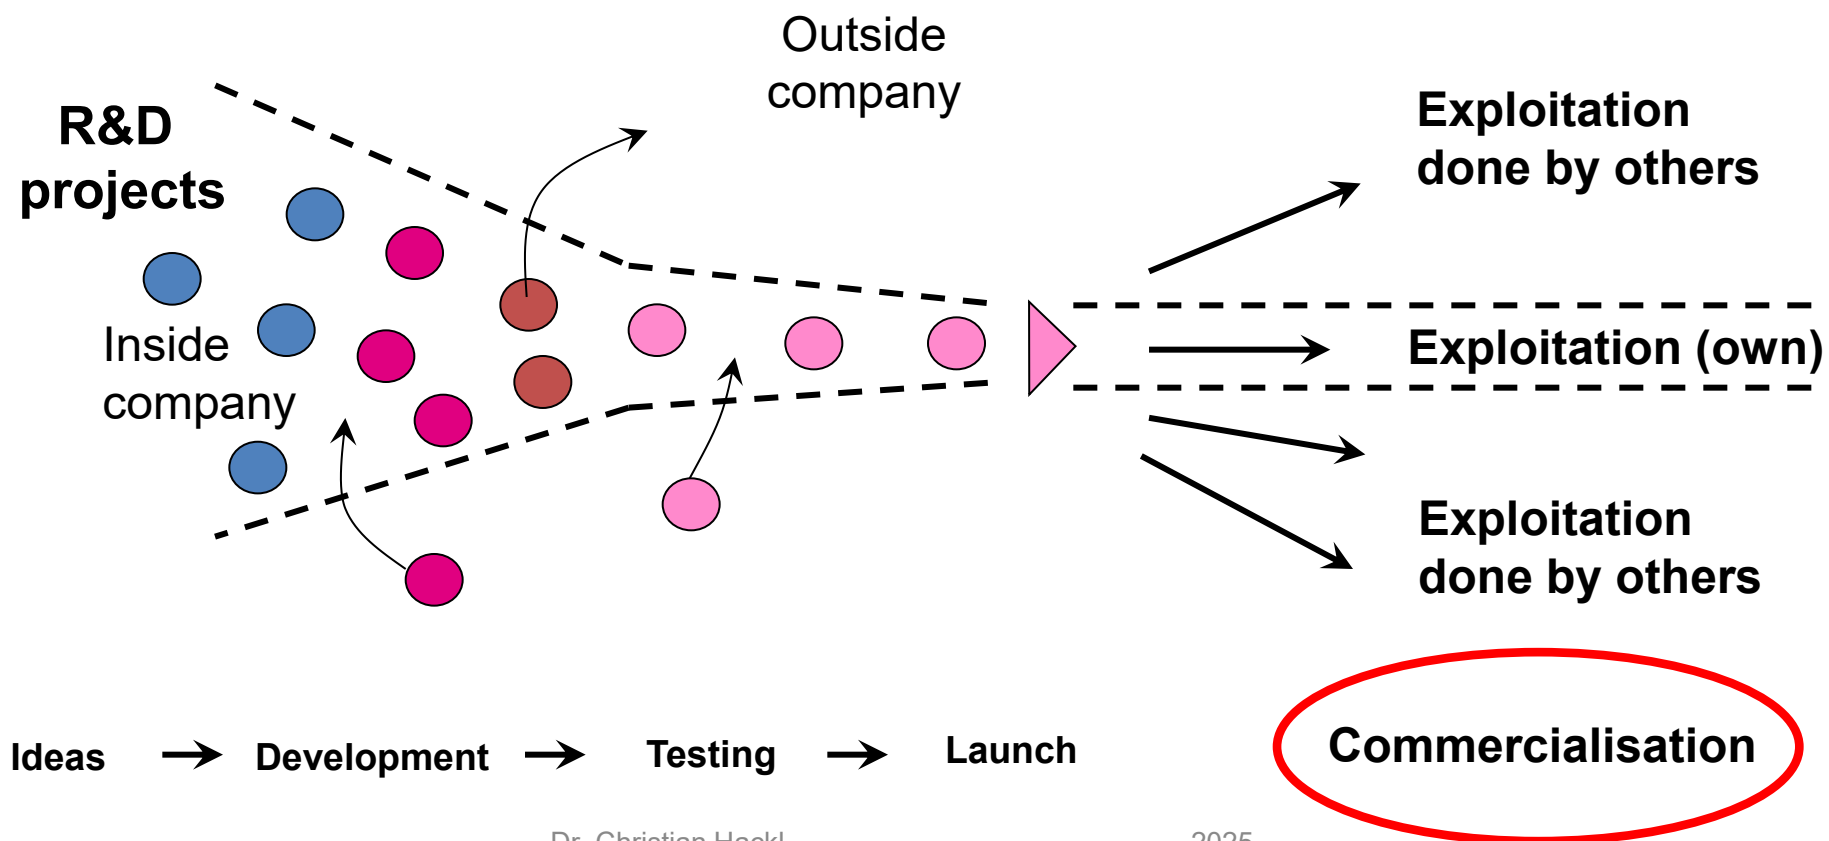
Outside company

R&D projects

Inside company

Exploitation done by others

Exploitation (own)

Exploitation done by others

Ideas → Development → Testing → Launch

Commercialisation

Dr. Christian Hackl 2025